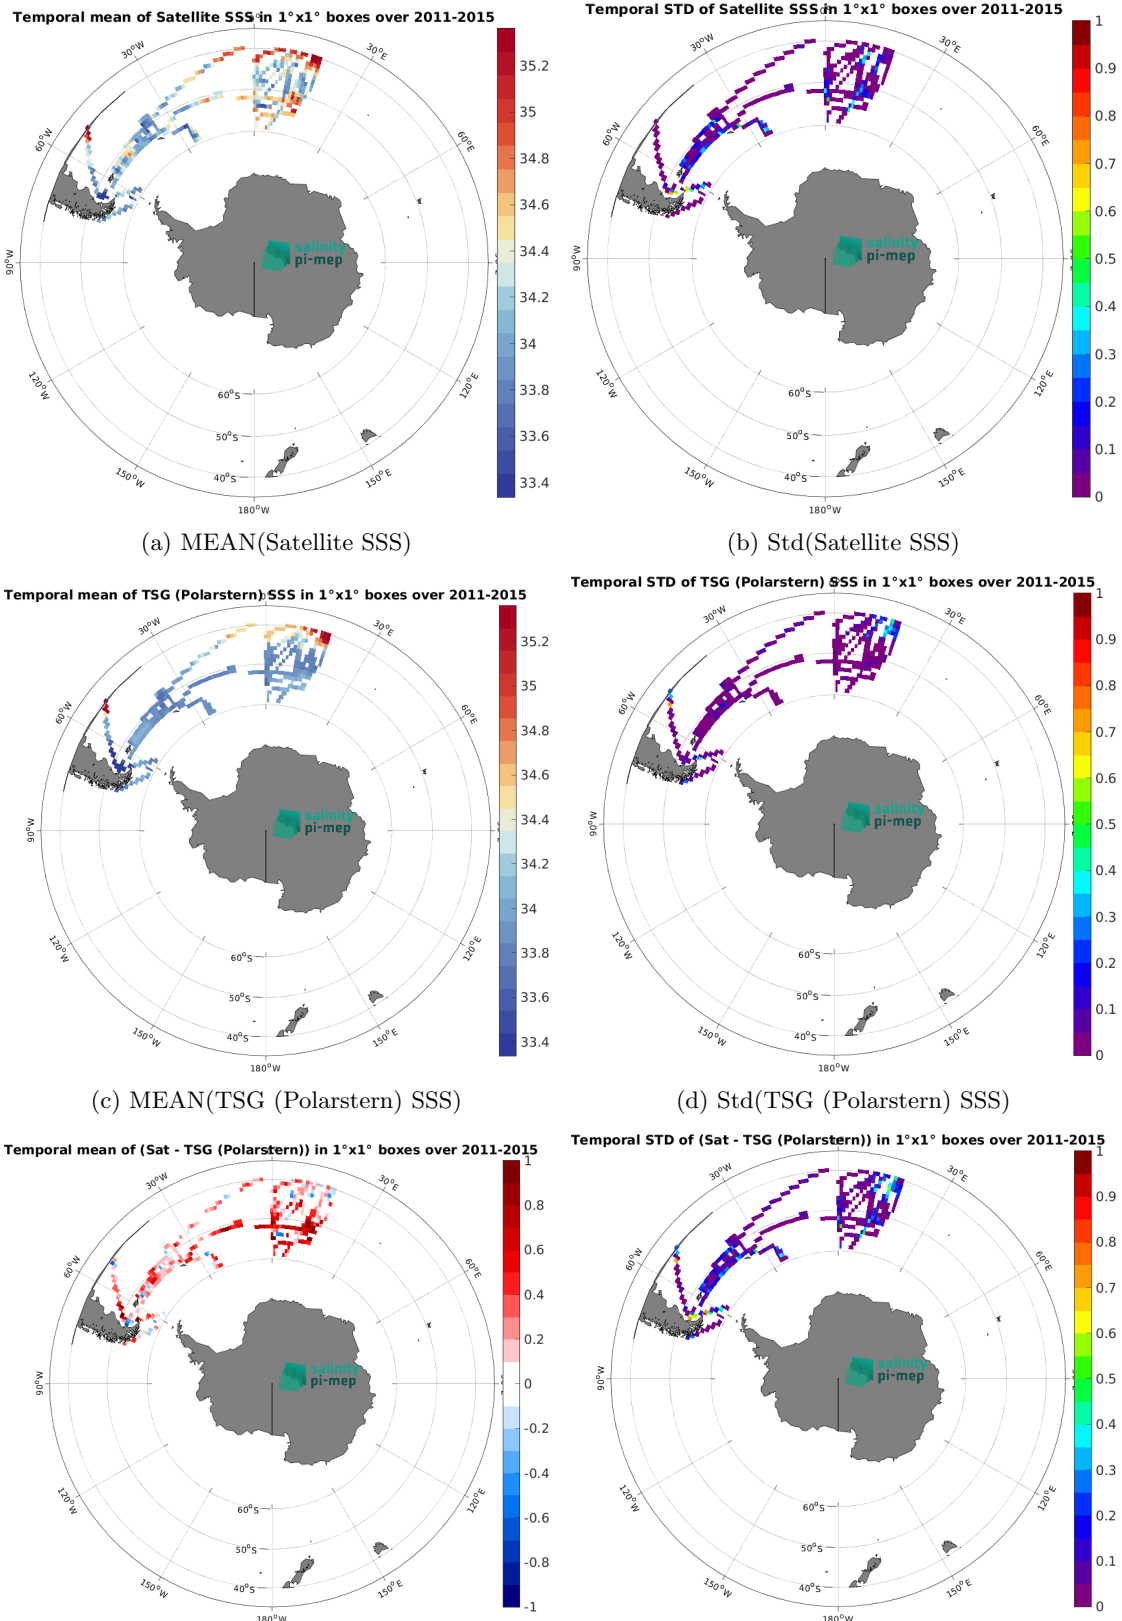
Temporal mean of Satellite SSS in 1°x1° boxes over 2011-2015

30°W 30°E 60°W 60°E 90°W 120°W 120°E 60°S 50°S 40°S 150°W 150°E 180°W

salinity pi-mep

35.2 35 34.8 34.6 34.4 34.2 34 33.8 33.6 33.4

(a) MEAN(Satellite SSS)

Temporal STD of Satellite SSS in 1°x1° boxes over 2011-2015

30°W 30°E 60°W 60°E 90°W 120°W 120°E 60°S 50°S 40°S 150°W 150°E 180°W

salinity pi-mep

1 0.9 0.8 0.7 0.6 0.5 0.4 0.3 0.2 0.1 0

(b) Std(Satellite SSS)

Temporal mean of TSG (Polarstern) SSS in 1°x1° boxes over 2011-2015

30°W 30°E 60°W 60°E 90°W 120°W 120°E 60°S 50°S 40°S 150°W 150°E 180°W

salinity pi-mep

35.2 35 34.8 34.6 34.4 34.2 34 33.8 33.6 33.4

(c) MEAN(TSG (Polarstern) SSS)

Temporal STD of TSG (Polarstern) SSS in 1°x1° boxes over 2011-2015

30°W 30°E 60°W 60°E 90°W 120°W 120°E 60°S 50°S 40°S 150°W 150°E 180°W

salinity pi-mep

1 0.9 0.8 0.7 0.6 0.5 0.4 0.3 0.2 0.1 0

(d) Std(TSG (Polarstern) SSS)

Temporal mean of (Sat - TSG (Polarstern)) in 1°x1° boxes over 2011-2015

30°W 30°E 60°W 60°E 90°W 120°W 120°E 60°S 50°S 40°S 150°W 150°E 180°W

salinity pi-mep

1 0.8 0.6 0.4 0.2 0 -0.2 -0.4 -0.6 -0.8 -1

Temporal STD of (Sat - TSG (Polarstern)) in 1°x1° boxes over 2011-2015

30°W 30°E 60°W 60°E 90°W 120°W 120°E 60°S 50°S 40°S 150°W 150°E 180°W

salinity pi-mep

1 0.9 0.8 0.7 0.6 0.5 0.4 0.3 0.2 0.1 0